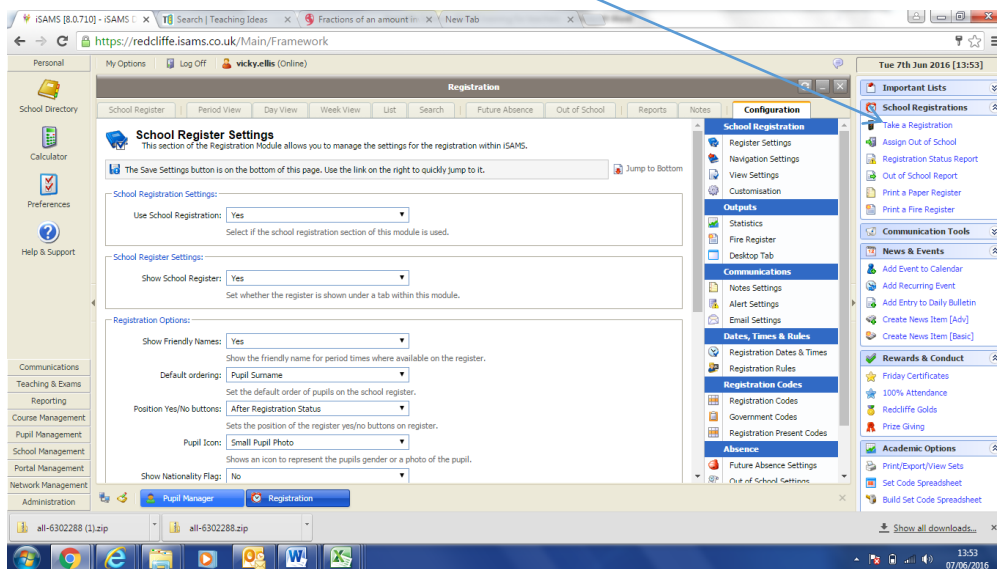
iSAMS [8.0.710] - iSAMS D × | Search | Teaching Ideas × | Fractions of an amount in × | New Tab ×

https://redcliffe.isams.co.uk/Main/Framework

Personal | My Options | Log Off | vicky.ellis (Online) | Tue 7th Jun 2016 [13:53]

School Directory
Calculator
Preferences
Help & Support

Registration

School Register | Period View | Day View | Week View | List | Search | Future Absence | Out of School | Reports | Notes | Configuration

School Register Settings
This section of the Registration Module allows you to manage the settings for the registration within iSAMS.

The Save Settings button is on the bottom of this page. Use the link on the right to quickly jump to it. Jump to Bottom

School Registration Settings:
Use School Registration: Yes
Select if the school registration section of this module is used.

School Register Settings:
Show School Register: Yes
Set whether the register is shown under a tab within this module.

Registration Options:
Show Friendly Names: Yes
Show the friendly name for period times where available on the register.
Default ordering: Pupil Surname
Set the default order of pupils on the school register.
Position Yes/No buttons: After Registration Status
Sets the position of the register yes/no buttons on register.
Pupil Icon: Small Pupil Photo
Shows an icon to represent the pupils gender or a photo of the pupil.
Show Nationality Flag: No

School Registration
Register Settings
Navigation Settings
View Settings
Customisation
Outputs
Statistics
Fire Register
Desktop Tab
Communications
Notes Settings
Alert Settings
Email Settings
Dates, Times & Rules
Registration Dates & Times
Registration Rules
Registration Codes
Registration Codes
Government Codes
Registration Present Codes
Absence
Future Absence Settings
Out of School Settings

Important Lists
School Registrations
Take a Registration
Assign Out of School
Registration Status Report
Out of School Report
Print a Paper Register
Print a Fire Register
Communication Tools
News & Events
Add Event to Calendar
Add Recurring Event
Add Entry to Daily Bulletin
Create News Item [Adv]
Create News Item [Basic]
Rewards & Conduct
Friday Certificates
100% Attendance
Redcliffe Golds
Prize Giving
Academic Options
Print/Export/View Sets
Set Code Spreadsheet
Build Set Code Spreadsheet

Communications
Teaching & Exams
Reporting
Course Management
Pupil Management
School Management
Portal Management
Network Management
Administration

Pupil Manager | Registration

all-6302288 (1).zip | all-6302288.zip | Show all downloads...

13:53
07/06/2016